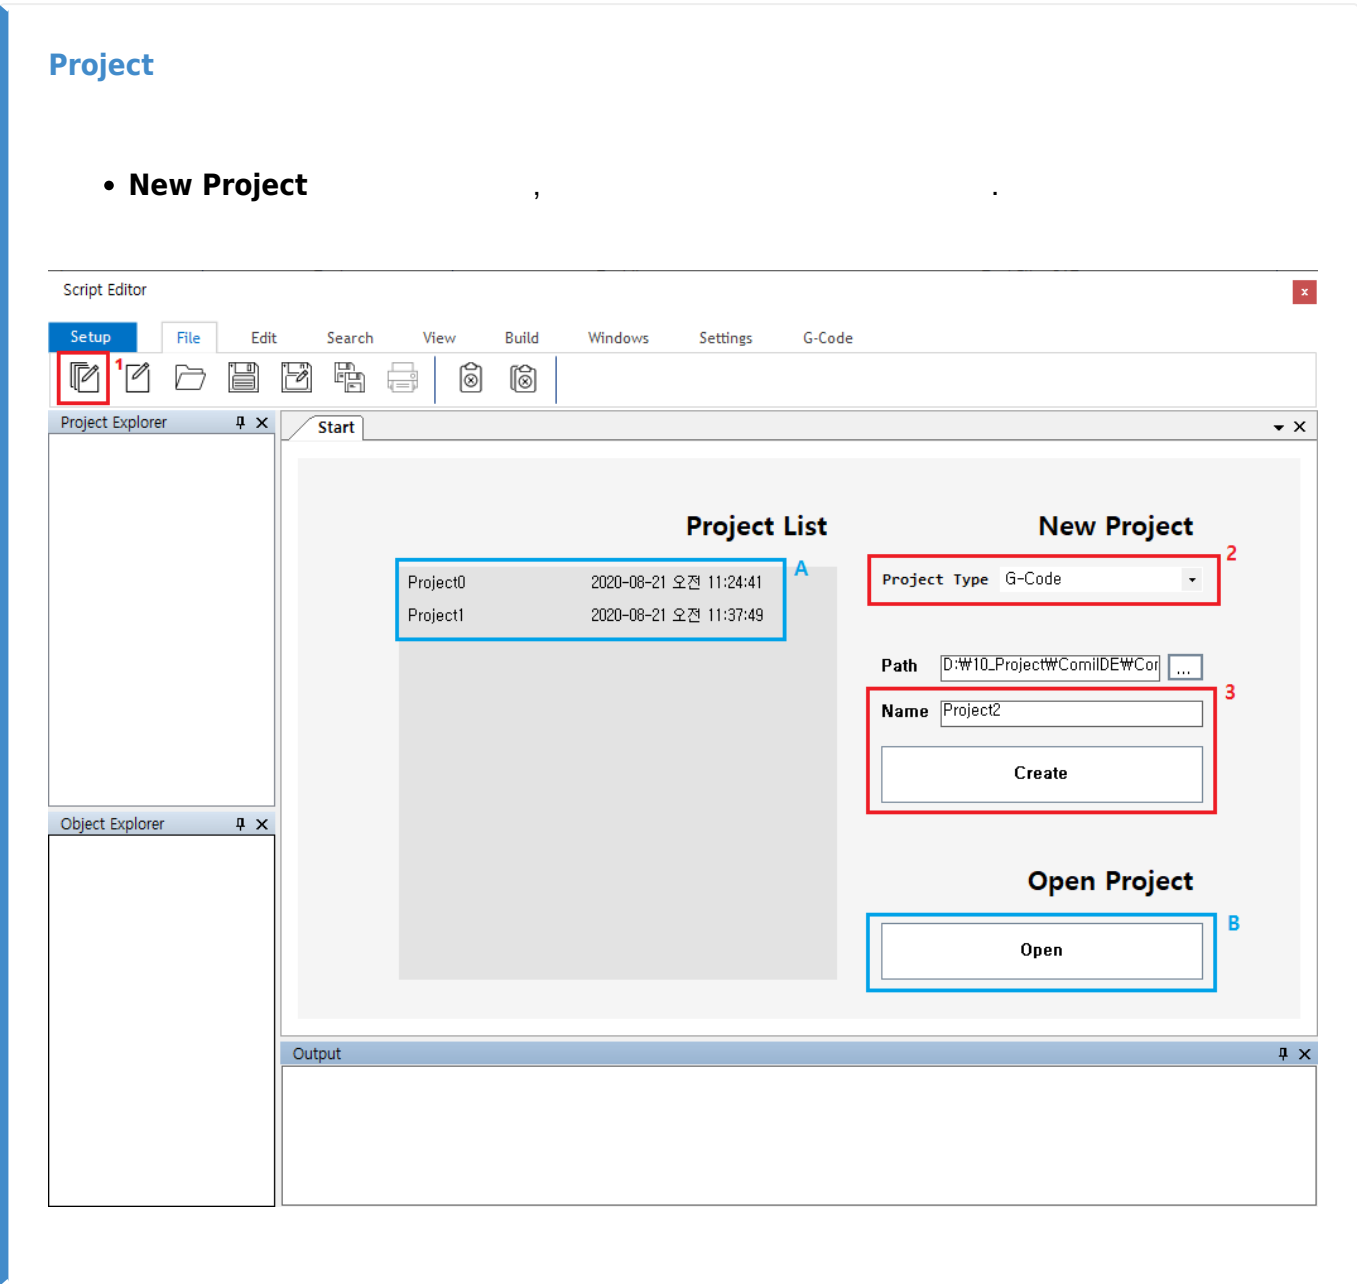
Project

• New Project , .

Script Editor

x

Setup File Edit Search View Build Windows Settings G-Code

1

Project Explorer

Object Explorer

Start

Project List

| Project0 | 2020-08-21 오전 11:24:41 |
|---|---|
| Project1 | 2020-08-21 오전 11:37:49 |

A

New Project

2

Project Type G-Code

Path D:₩10_Project₩ComilDE₩Cor ...

3

Name Project2

Create

Open Project

B

Open

Output